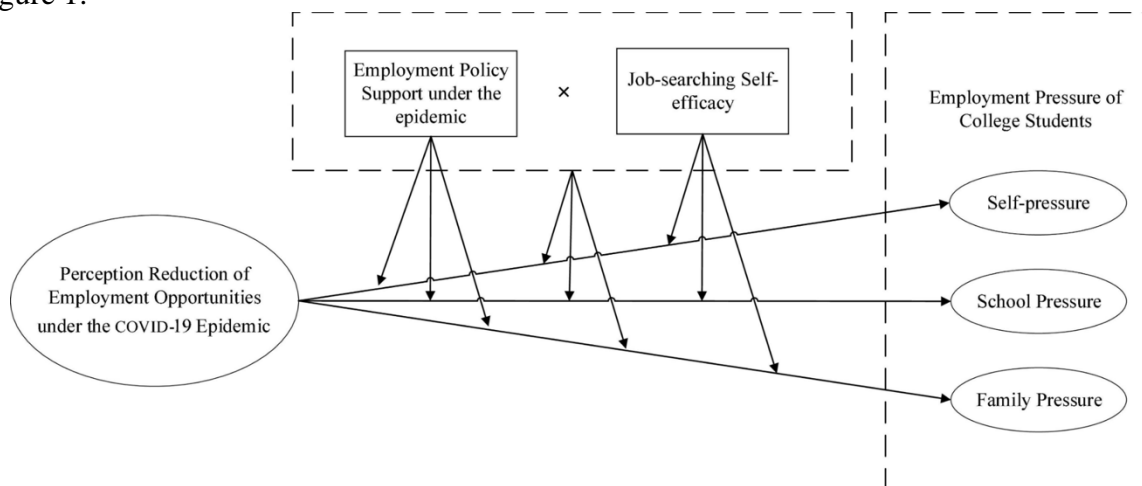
gure 1.

Employment Policy Support under the epidemic

×

Job-searching Self-efficacy

Employment Pressure of College Students

Self-pressure

Perception Reduction of Employment Opportunities under the COVID-19 Epidemic

School Pressure

Family Pressure